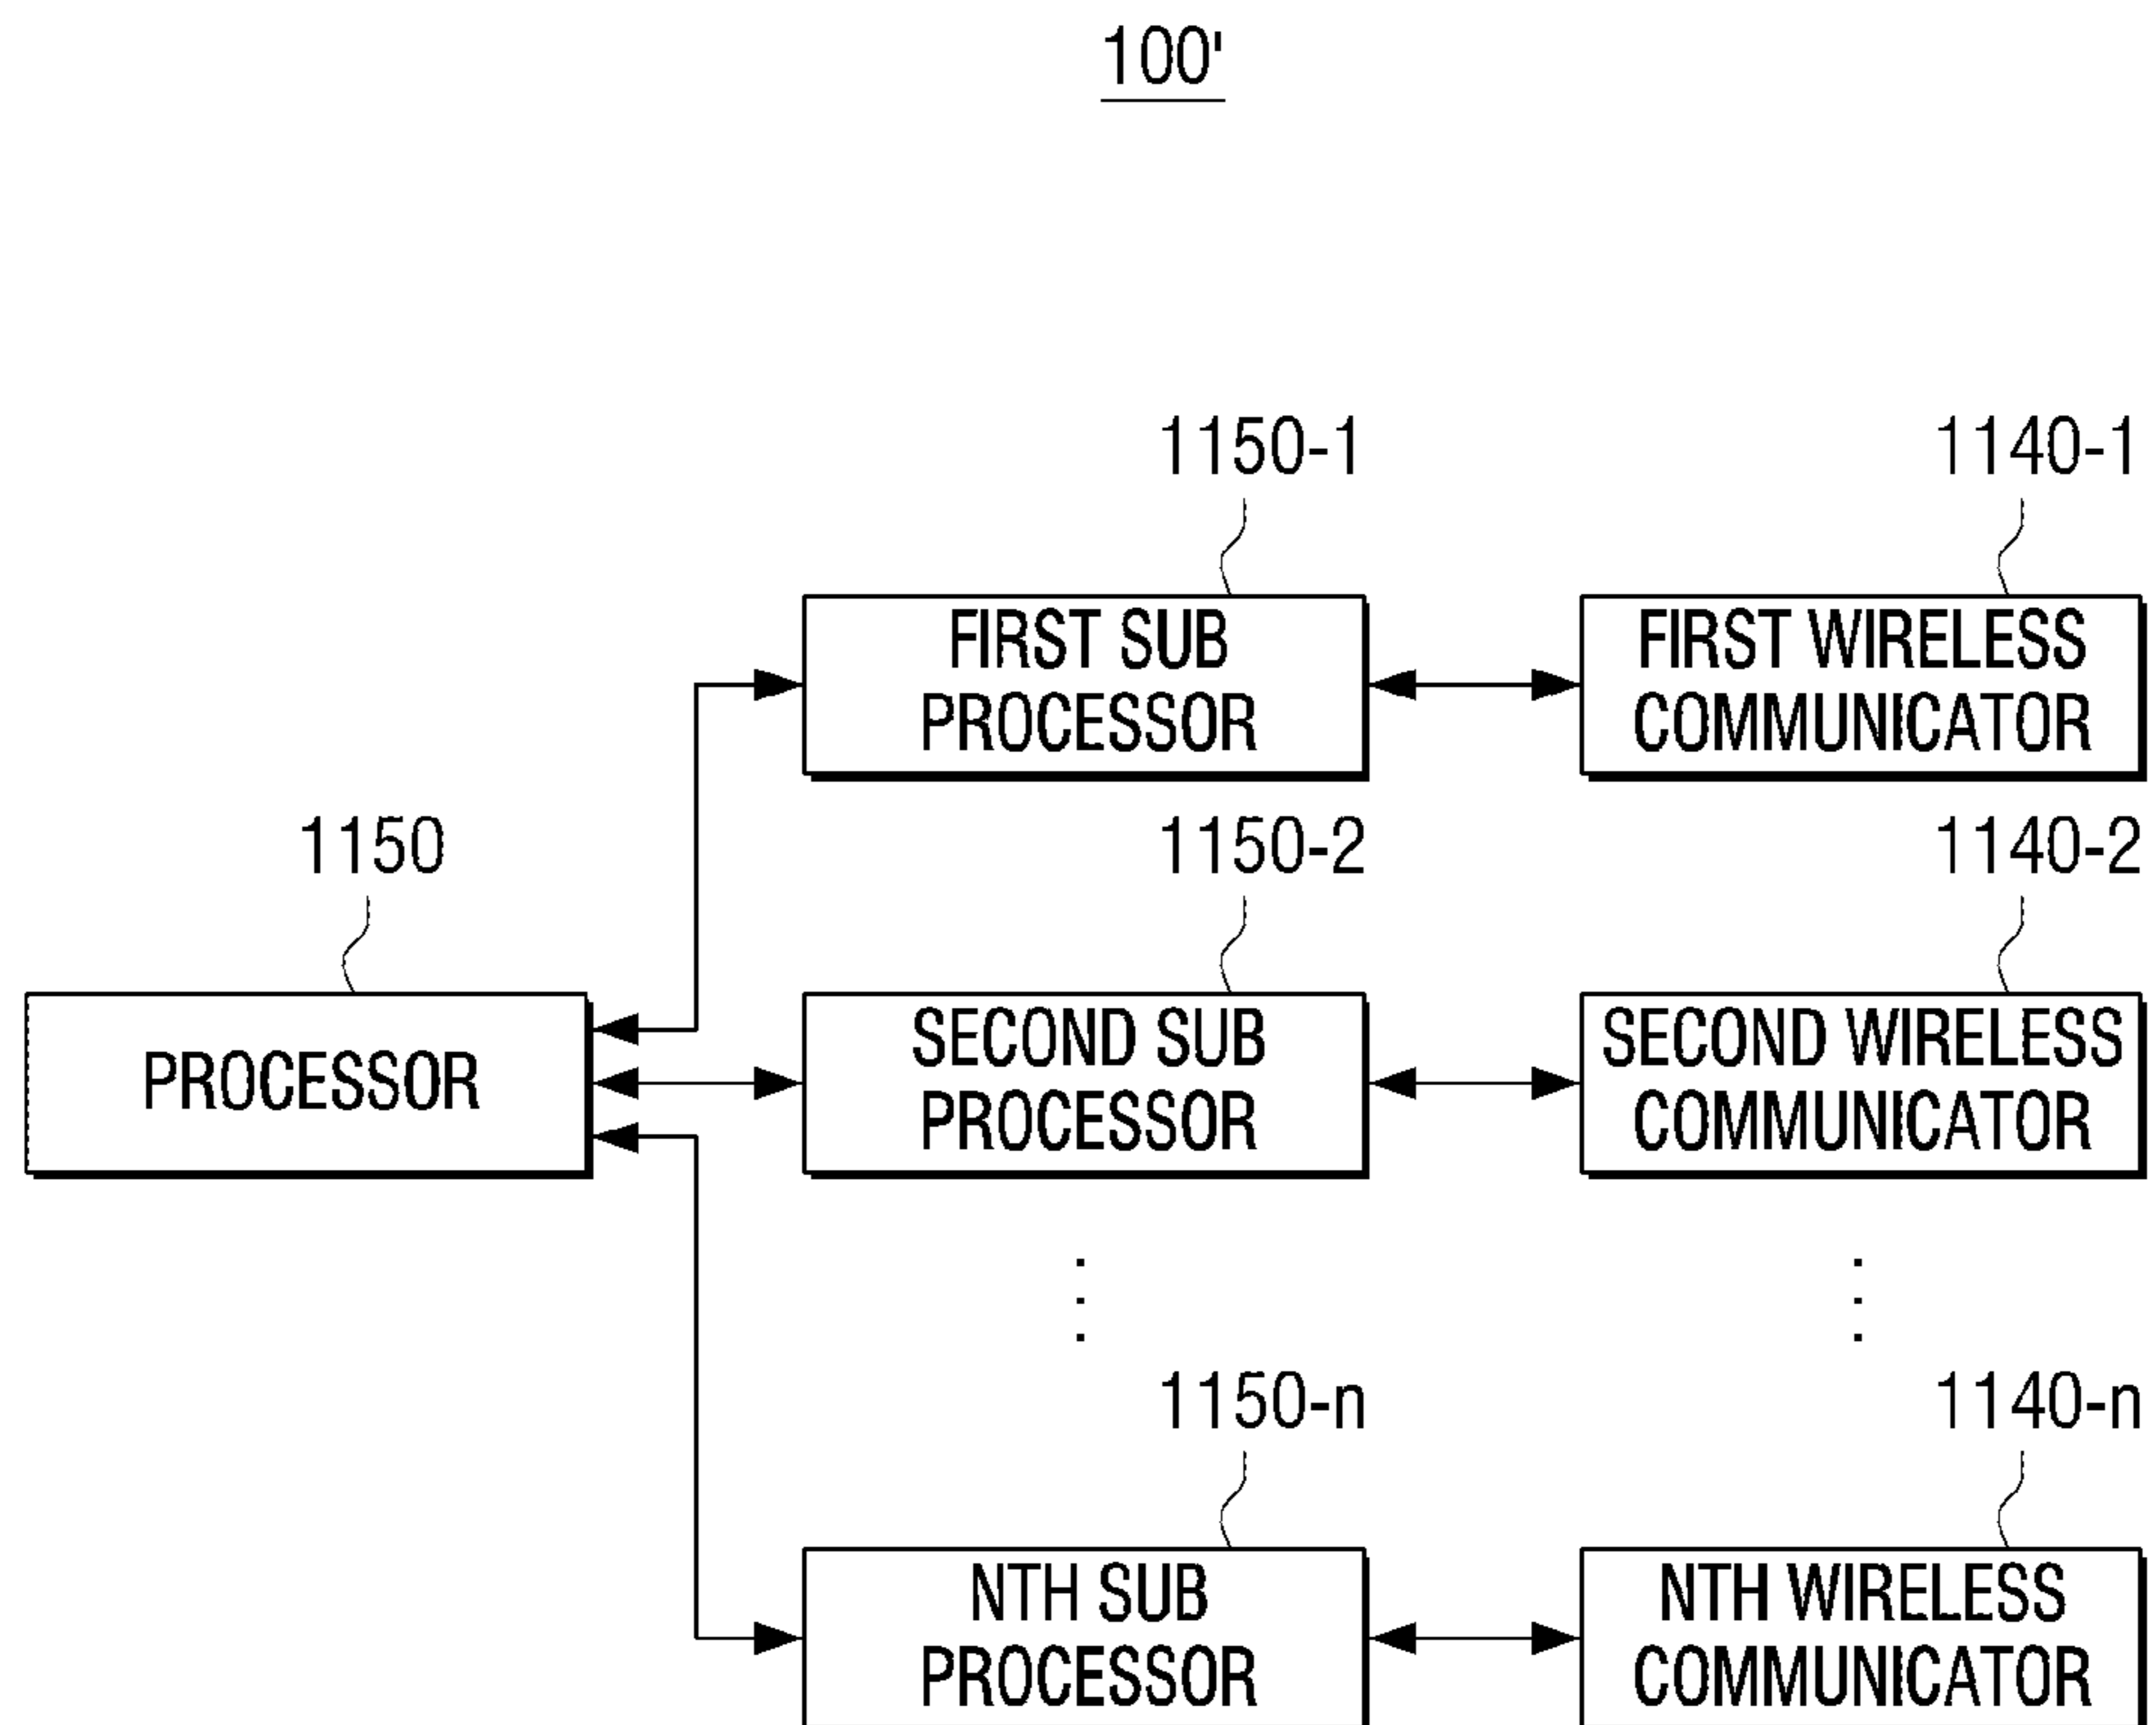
100'

1150-1

1140-1

FIRST SUB PROCESSOR

FIRST WIRELESS COMMUNICATOR

1150

1150-2

1140-2

PROCESSOR

SECOND SUB PROCESSOR

SECOND WIRELESS COMMUNICATOR

1150-n

1140-n

NTH SUB PROCESSOR

NTH WIRELESS COMMUNICATOR